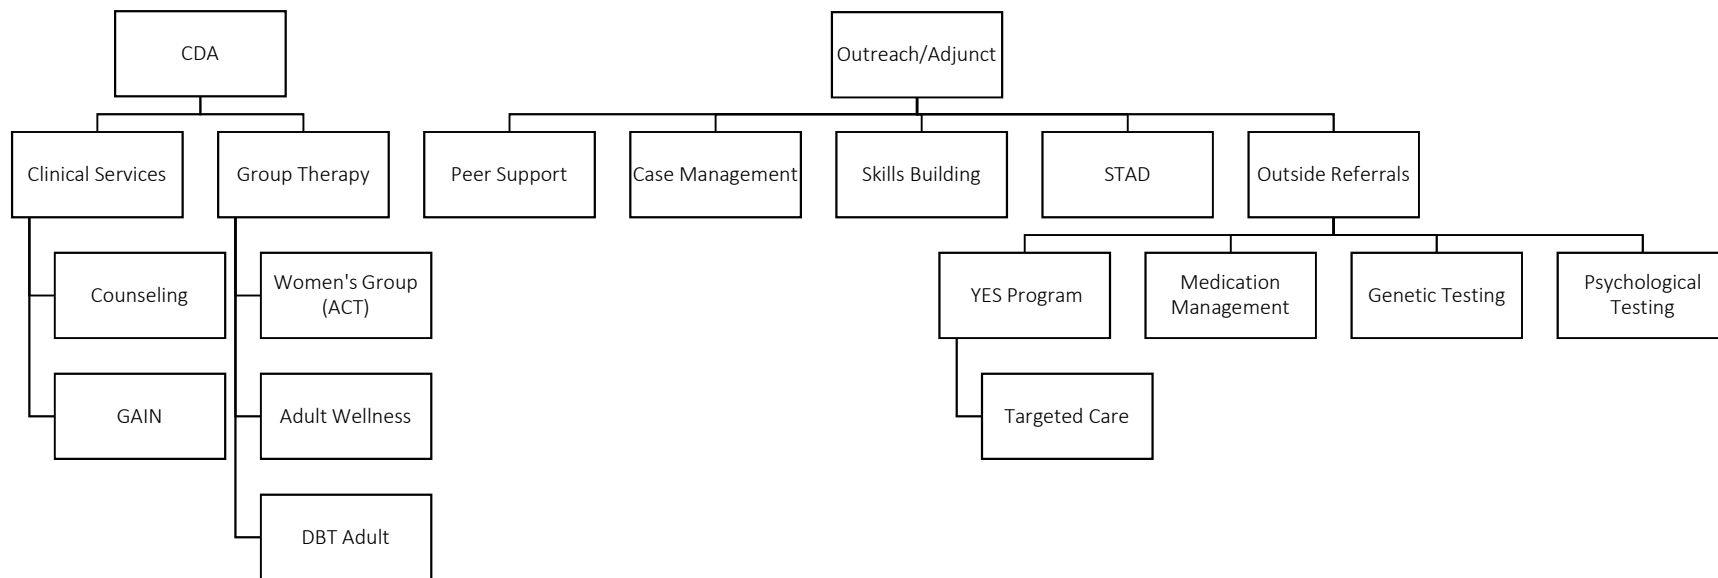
CDA

Clinical Services

Group Therapy

Counseling

GAIN

Women's Group (ACT)

Adult Wellness

DBT Adult

Outreach/Adjunct

Peer Support

Case Management

Skills Building

STAD

Outside Referrals

YES Program

Targeted Care

Medication Management

Genetic Testing

Psychological Testing